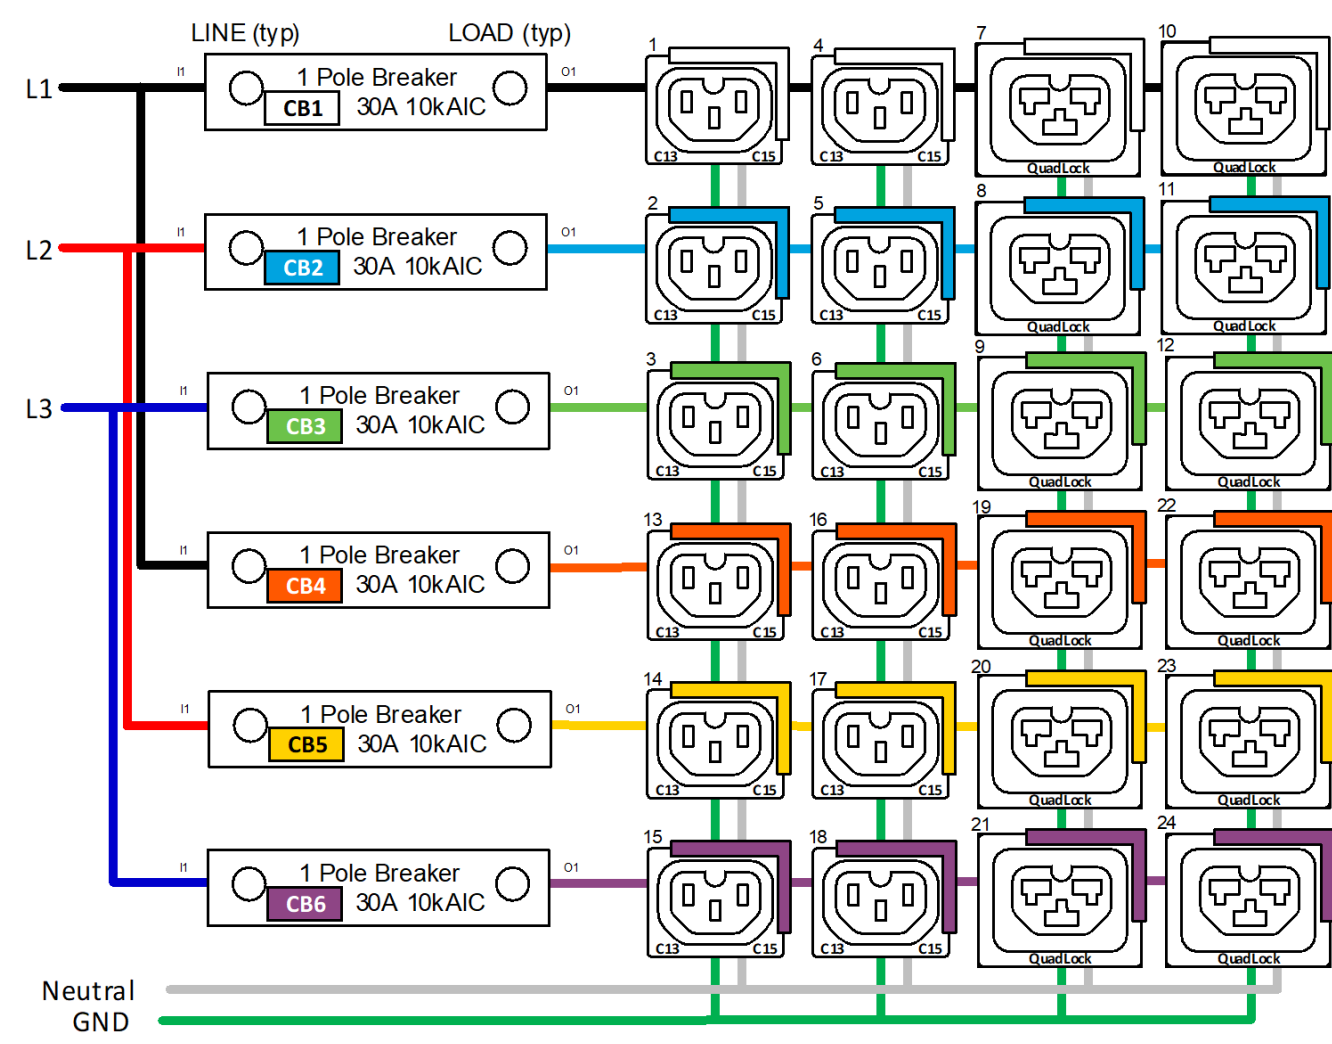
LINE (typ) LOAD (typ)

L1
L2
L3

I1 1 Pole Breaker CB1 30A 10kAIC O1
I1 1 Pole Breaker CB2 30A 10kAIC O1
I1 1 Pole Breaker CB3 30A 10kAIC O1
I1 1 Pole Breaker CB4 30A 10kAIC O1
I1 1 Pole Breaker CB5 30A 10kAIC O1
I1 1 Pole Breaker CB6 30A 10kAIC O1

1 C13 C15
4 C13 C15
7 QuadLock
10 QuadLock
2 C13 C15
5 C13 C15
8 QuadLock
11 QuadLock
3 C13 C15
6 C13 C15
9 QuadLock
12 QuadLock
13 C13 C15
16 C13 C15
19 QuadLock
22 QuadLock
14 C13 C15
17 C13 C15
20 QuadLock
23 QuadLock
15 C13 C15
18 C13 C15
21 QuadLock
24 QuadLock

Neutral
GND